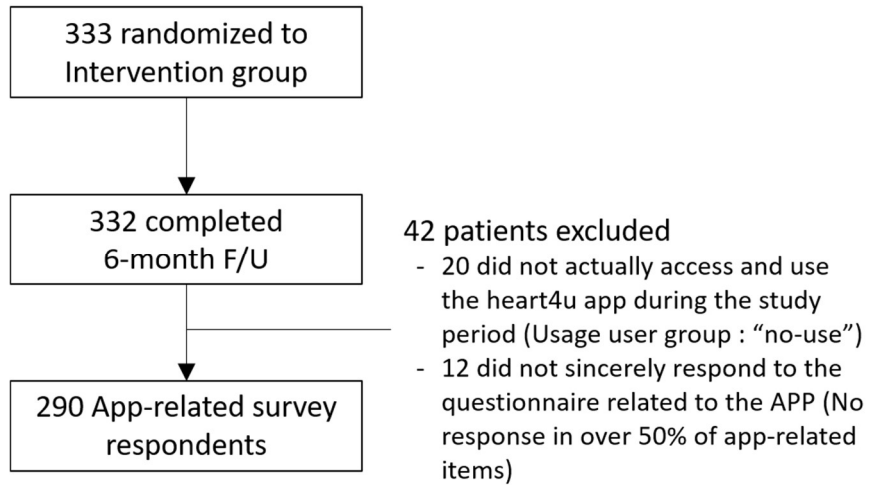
333 randomized to Intervention group

332 completed 6-month F/U

42 patients excluded
- 20 did not actually access and use the heart4u app during the study period (Usage user group : "no-use")
- 12 did not sincerely respond to the questionnaire related to the APP (No response in over 50% of app-related items)

290 App-related survey respondents